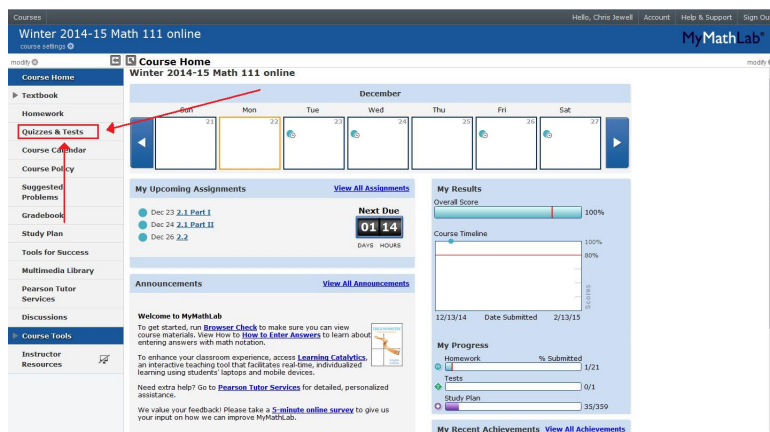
Courses

Hello, Chris Jewell | Account | Help & Support | Sign Out

Winter 2014-15 Math 111 online

course settings

MyMathLab

modify

modify

Course Home

Textbook

Homework

Quizzes & Tests

Course Calendar

Course Policy

Suggested Problems

Gradebook

Study Plan

Tools for Success

Multimedia Library

Pearson Tutor Services

Discussions

Course Tools

Instructor Resources

Course Home

Winter 2014-15 Math 111 online

December

| Sun | Mon | Tue | Wed | Thu | Fri | Sat |
|---|---|---|---|---|---|---|
| 21 | 22 | 23 | 24 | 25 | 26 | 27 |

My Upcoming Assignments

View All Assignments

Dec 23 2.1 Part I

Dec 24 2.1 Part II

Dec 26 2.2

Next Due

01 14

DAYS HOURS

Announcements

View All Announcements

Welcome to MyMathLab

To get started, run Browser Check to make sure you can view course materials. View How to How to Enter Answers to learn about entering answers with math notation.

To enhance your classroom experience, access Learning Catalytics, an interactive teaching tool that facilitates real-time, individualized learning using students' laptops and mobile devices.

Need extra help? Go to Pearson Tutor Services for detailed, personalized assistance.

We value your feedback! Please take a 5-minute online survey to give us your input on how we can improve MyMathLab.

My Results

Overall Score

100%

Course Timeline

100%

80%

Scores

12/13/14 Date Submitted 2/13/15

My Progress

Homework % Submitted

1/21

Tests

0/1

Study Plan

35/359

My Recent Achievements View All Achievements